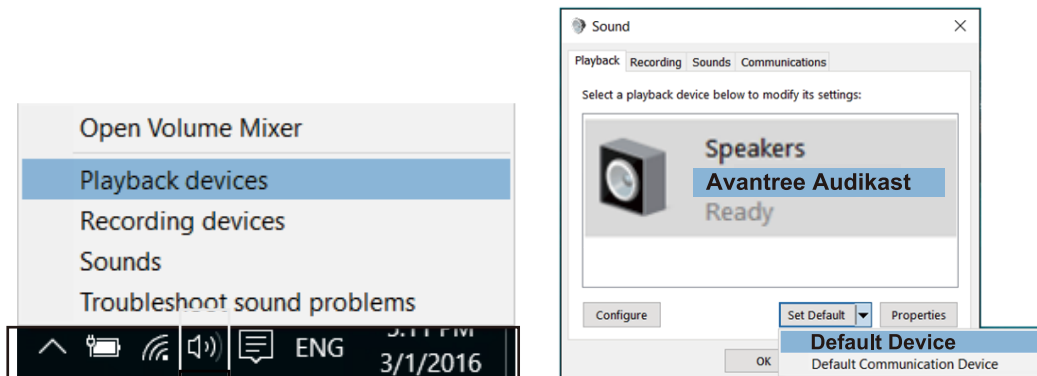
Open Volume Mixer

Playback devices

Recording devices

Sounds

Troubleshoot sound problems

ENG

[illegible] PM

3/1/2016

Sound

Playback Recording Sounds Communications

Select a playback device below to modify its settings:

Speakers

Avantree Audikast

Ready

Configure

Set Default

Properties

Default Device

Default Communication Device

OK